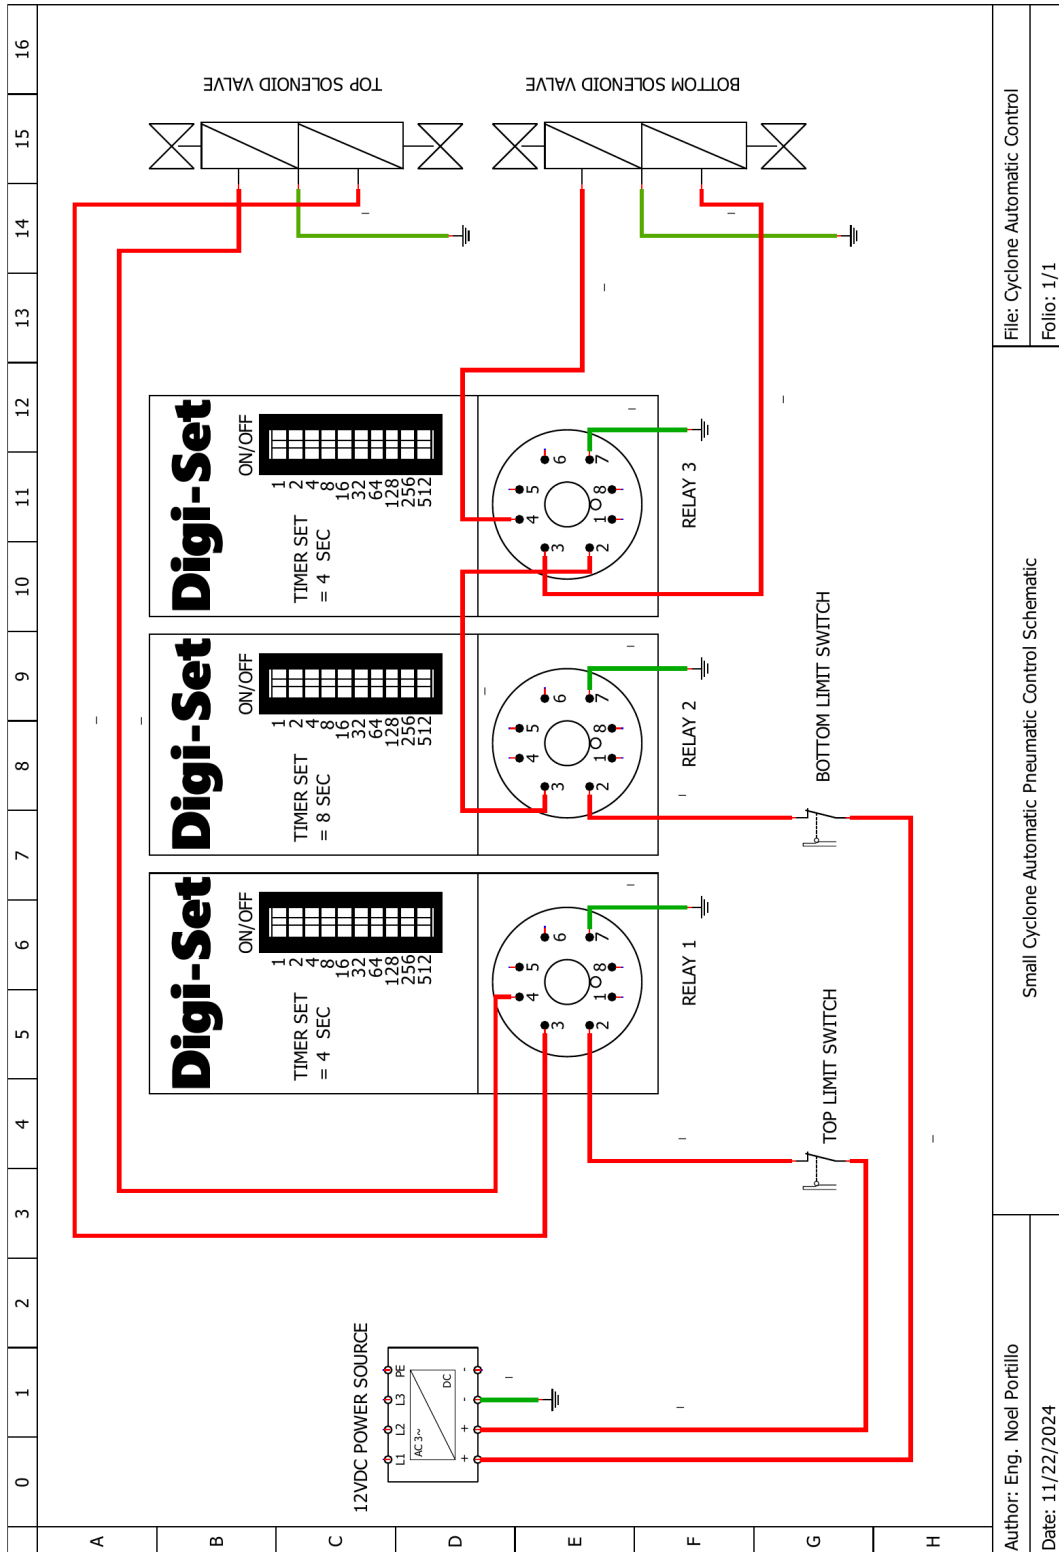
16
15
14
13
12
11
10
9
8
7
6
5
4
3
2
1
0

A
B
C
D
E
F
G
H

TOP SOLENOID VALVE
BOTTOM SOLENOID VALVE

Digi-Set
ON/OFF
1 2 4 8 16 32 64 128 256 512
TIMER SET = 4 SEC
RELAY 3
1 2 3 4 5 6 7 8

Digi-Set
ON/OFF
1 2 4 8 16 32 64 128 256 512
TIMER SET = 8 SEC
RELAY 2
1 2 3 4 5 6 7 8

Digi-Set
ON/OFF
1 2 4 8 16 32 64 128 256 512
TIMER SET = 4 SEC
RELAY 1
1 2 3 4 5 6 7 8

BOTTOM LIMIT SWITCH
TOP LIMIT SWITCH

12VDC POWER SOURCE
L1 L2 L3 PE
AC 3~
DC
+ + - -

Small Cyclone Automatic Pneumatic Control Schematic
File: Cyclone Automatic Control
Folio: 1/1
Author: Eng. Noel Portillo
Date: 11/22/2024